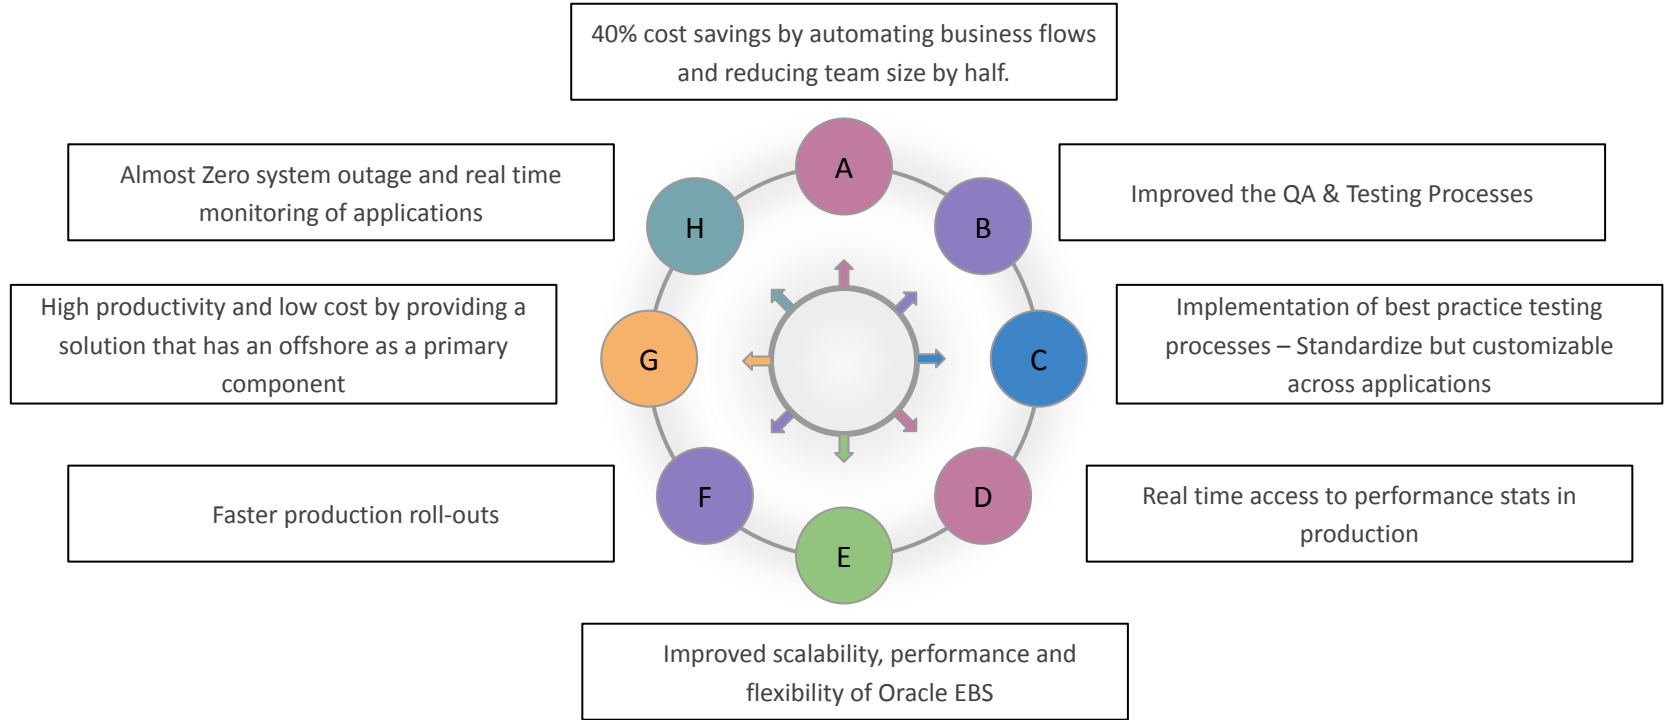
40% cost savings by automating business flows and reducing team size by half.

Almost Zero system outage and real time monitoring of applications

A

H

B

Improved the QA & Testing Processes

High productivity and low cost by providing a solution that has an offshore as a primary component

G

C

Implementation of best practice testing processes – Standardize but customizable across applications

F

D

Faster production roll-outs

Real time access to performance stats in production

E

Improved scalability, performance and flexibility of Oracle EBS